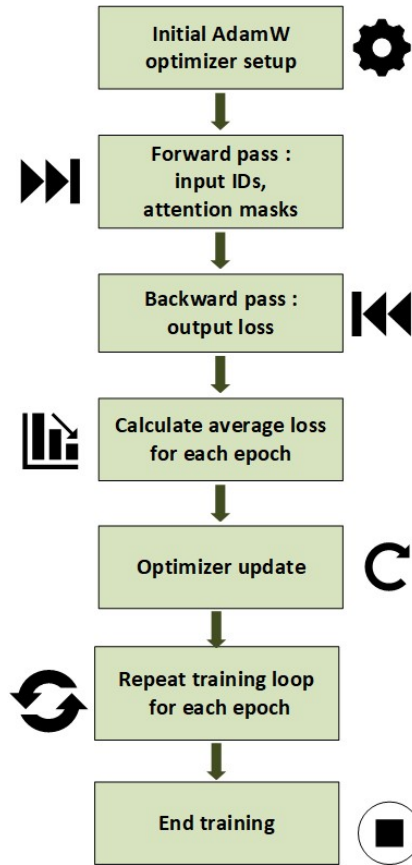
Initial AdamW optimizer setup

Forward pass : input IDs, attention masks

Backward pass : output loss

Calculate average loss for each epoch

Optimizer update

Repeat training loop for each epoch

End training